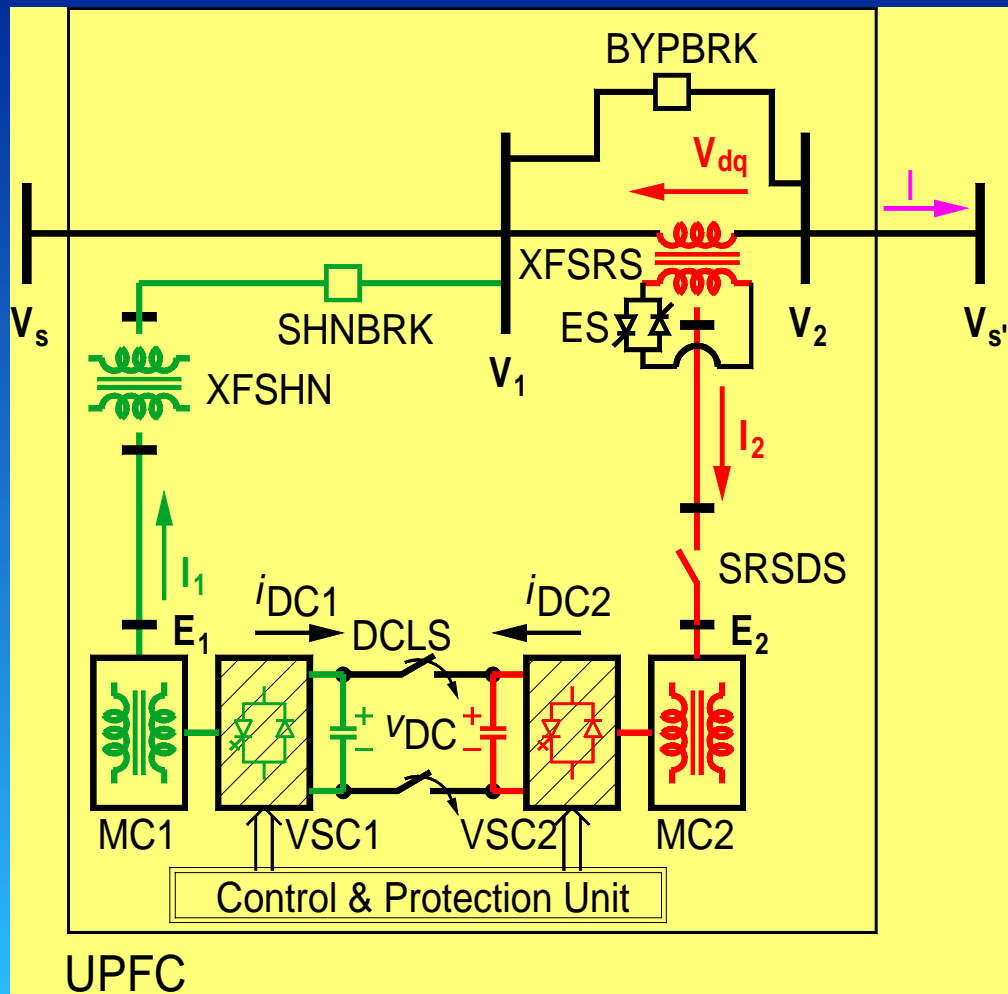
BYPBRK

$V_{dq}$

$I$

XFSRS

$V_s$

SHNBRK

ES

$V_2$

$V_{s'}$

$V_1$

XFSHN

$I_2$

SRSDS

$I_1$

$i_{DC1}$

DCLS

$i_{DC2}$

$E_1$

$E_2$

$v_{DC}$

MC1

VSC1

VSC2

MC2

Control & Protection Unit

UPFC